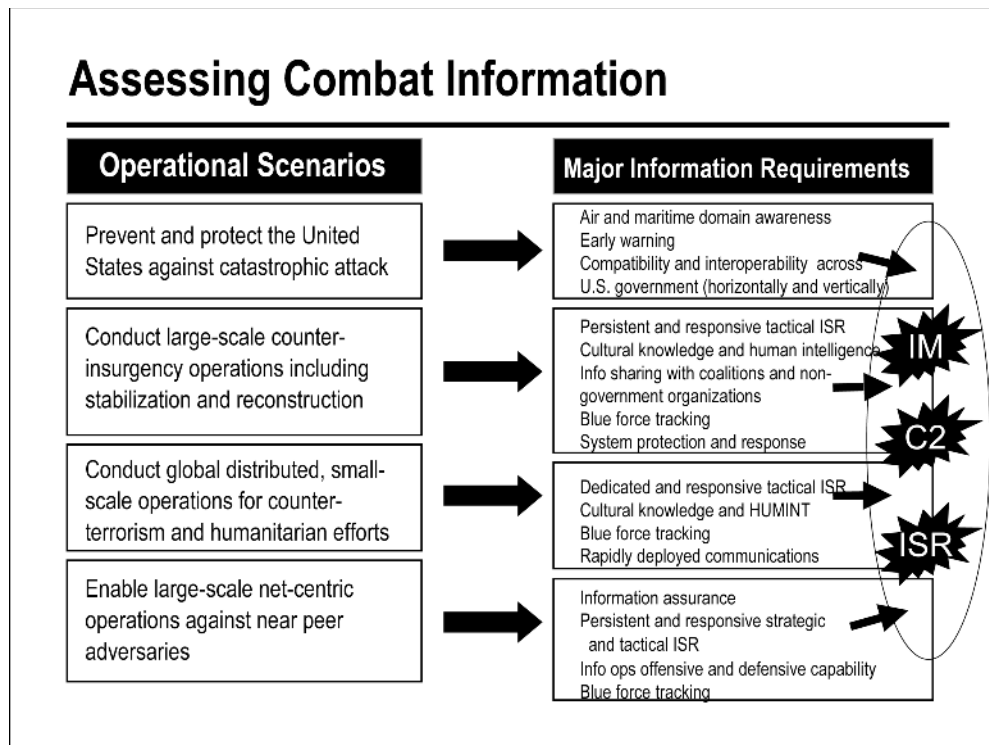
Assessing Combat Information

Operational Scenarios

Major Information Requirements

Prevent and protect the United States against catastrophic attack

Air and maritime domain awareness
Early warning
Compatibility and interoperability across U.S. government (horizontally and vertically)

Conduct large-scale counterinsurgency operations including stabilization and reconstruction

Persistent and responsive tactical ISR
Cultural knowledge and human intelligence
Info sharing with coalitions and non-government organizations
Blue force tracking
System protection and response

Conduct global distributed, small-scale operations for counterterrorism and humanitarian efforts

Dedicated and responsive tactical ISR
Cultural knowledge and HUMINT
Blue force tracking
Rapidly deployed communications

Enable large-scale net-centric operations against near peer adversaries

Information assurance
Persistent and responsive strategic and tactical ISR
Info ops offensive and defensive capability
Blue force tracking

IM

C2

ISR